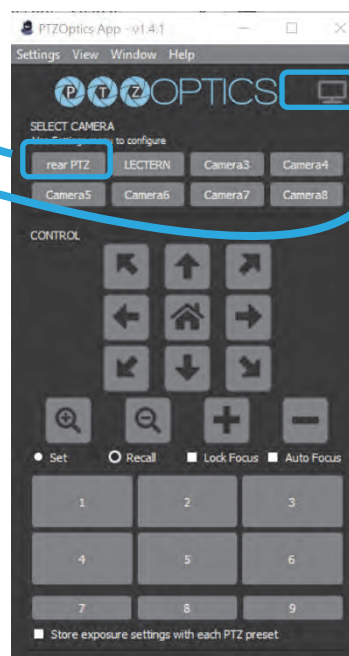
PTZOptics App - v1.4.1

Settings View Window Help

PTZOPTICS

SELECT CAMERA
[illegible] to configure

rear PTZ LECTERN Camera3 Camera4
Camera5 Camera6 Camera7 Camera8

CONTROL

Set Recall Lock Focus Auto Focus

| 1 | 2 | 3 |
|---|---|---|
| 4 | 5 | 6 |
| 7 | 8 | 9 |

Store exposure settings with each PTZ preset